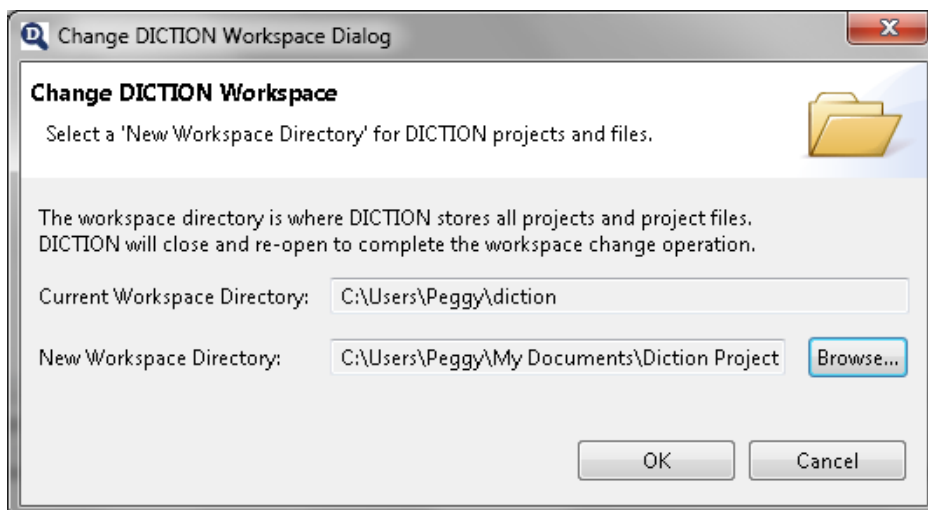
Change DICTION Workspace Dialog

Change DICTION Workspace

Select a 'New Workspace Directory' for DICTION projects and files.

The workspace directory is where DICTION stores all projects and project files. DICTION will close and re-open to complete the workspace change operation.

Current Workspace Directory: C:\Users\Peggy\diction

New Workspace Directory: C:\Users\Peggy\My Documents\Diction Project

Browse...

OK

Cancel